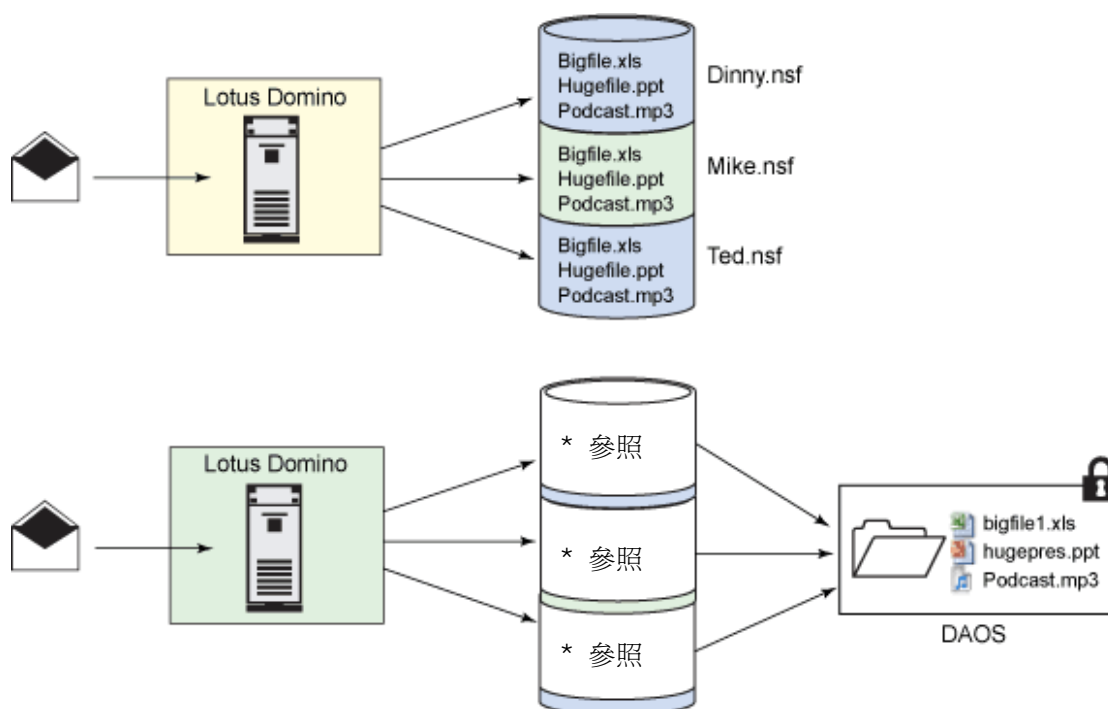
Lotus Domino

Bigfile.xls
Hugefile.ppt
Podcast.mp3

Dinny.nsf

Bigfile.xls
Hugefile.ppt
Podcast.mp3

Mike.nsf

Bigfile.xls
Hugefile.ppt
Podcast.mp3

Ted.nsf

Lotus Domino

* 參照

* 參照

* 參照

bigfile1.xls
hugepres.ppt
Podcast.mp3

DAOS